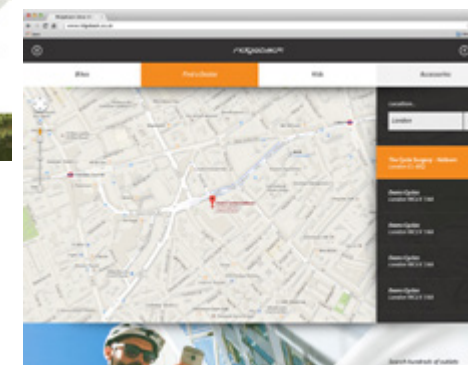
ridgeback

Bikes

Find a dealer

Kids

Accessories

Location...

London

The Cycle Surgery - Holborn
London EC1 8GE

Evans Cycles
London WC1X 7AR

Evans Cycles
London WC1X 7AR

Evans Cycles
London WC1X 7AR

Evans Cycles
London WC1X 7AR

Search hundreds of outlets